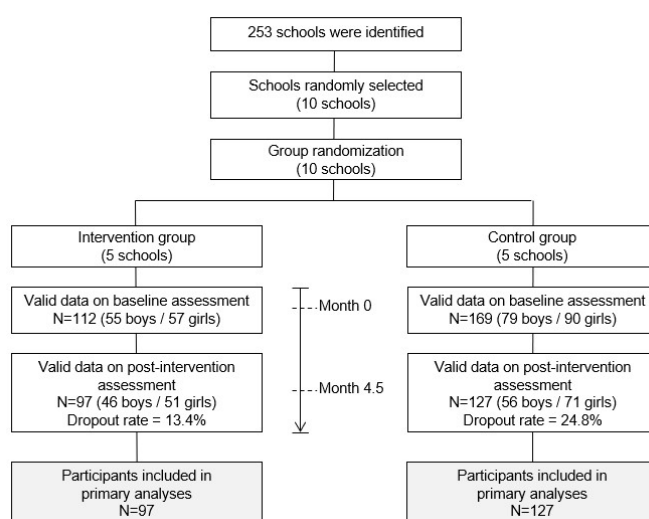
253 schools were identified

Schools randomly selected
(10 schools)

Group randomization
(10 schools)

Intervention group
(5 schools)

Valid data on baseline assessment
N=112 (55 boys / 57 girls)

Valid data on post-intervention assessment
N=97 (46 boys / 51 girls)
Dropout rate = 13.4%

Participants included in primary analyses
N=97

Month 0

Month 4.5

Control group
(5 schools)

Valid data on baseline assessment
N=169 (79 boys / 90 girls)

Valid data on post-intervention assessment
N=127 (56 boys / 71 girls)
Dropout rate = 24.8%

Participants included in primary analyses
N=127